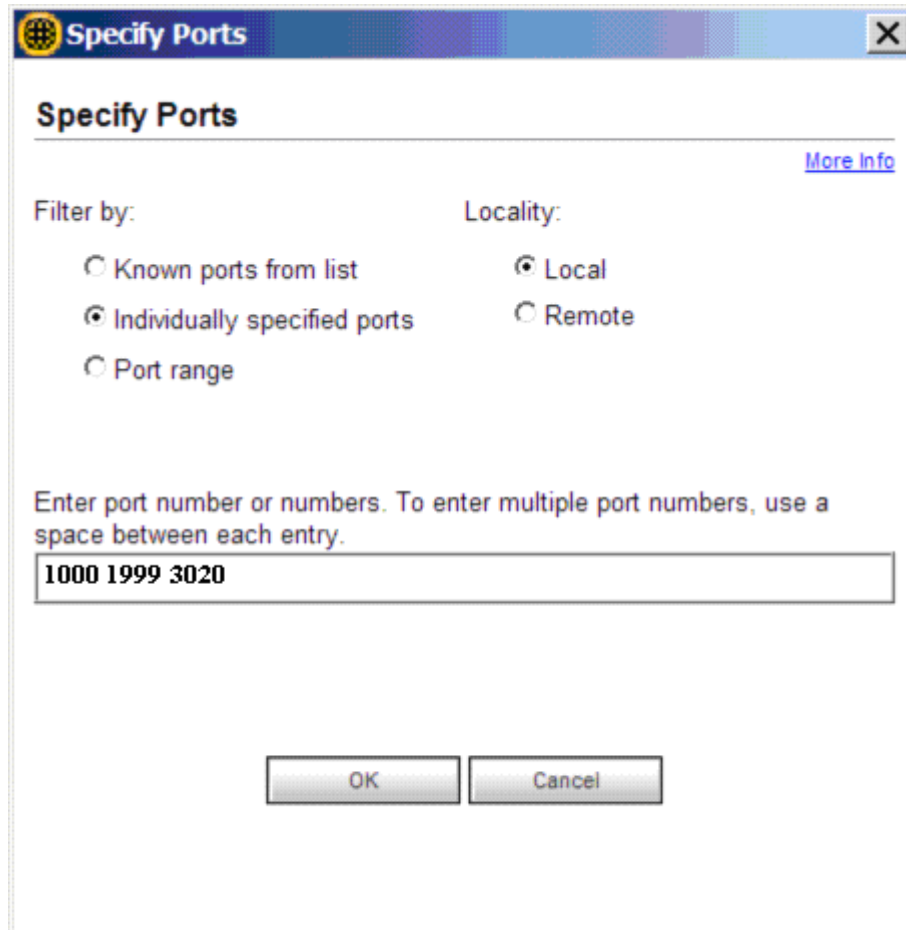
Specify Ports

Specify Ports

More Info

Filter by:

Known ports from list

Individually specified ports

Port range

Locality:

Local

Remote

Enter port number or numbers. To enter multiple port numbers, use a space between each entry.

1000 1999 3020

OK

Cancel